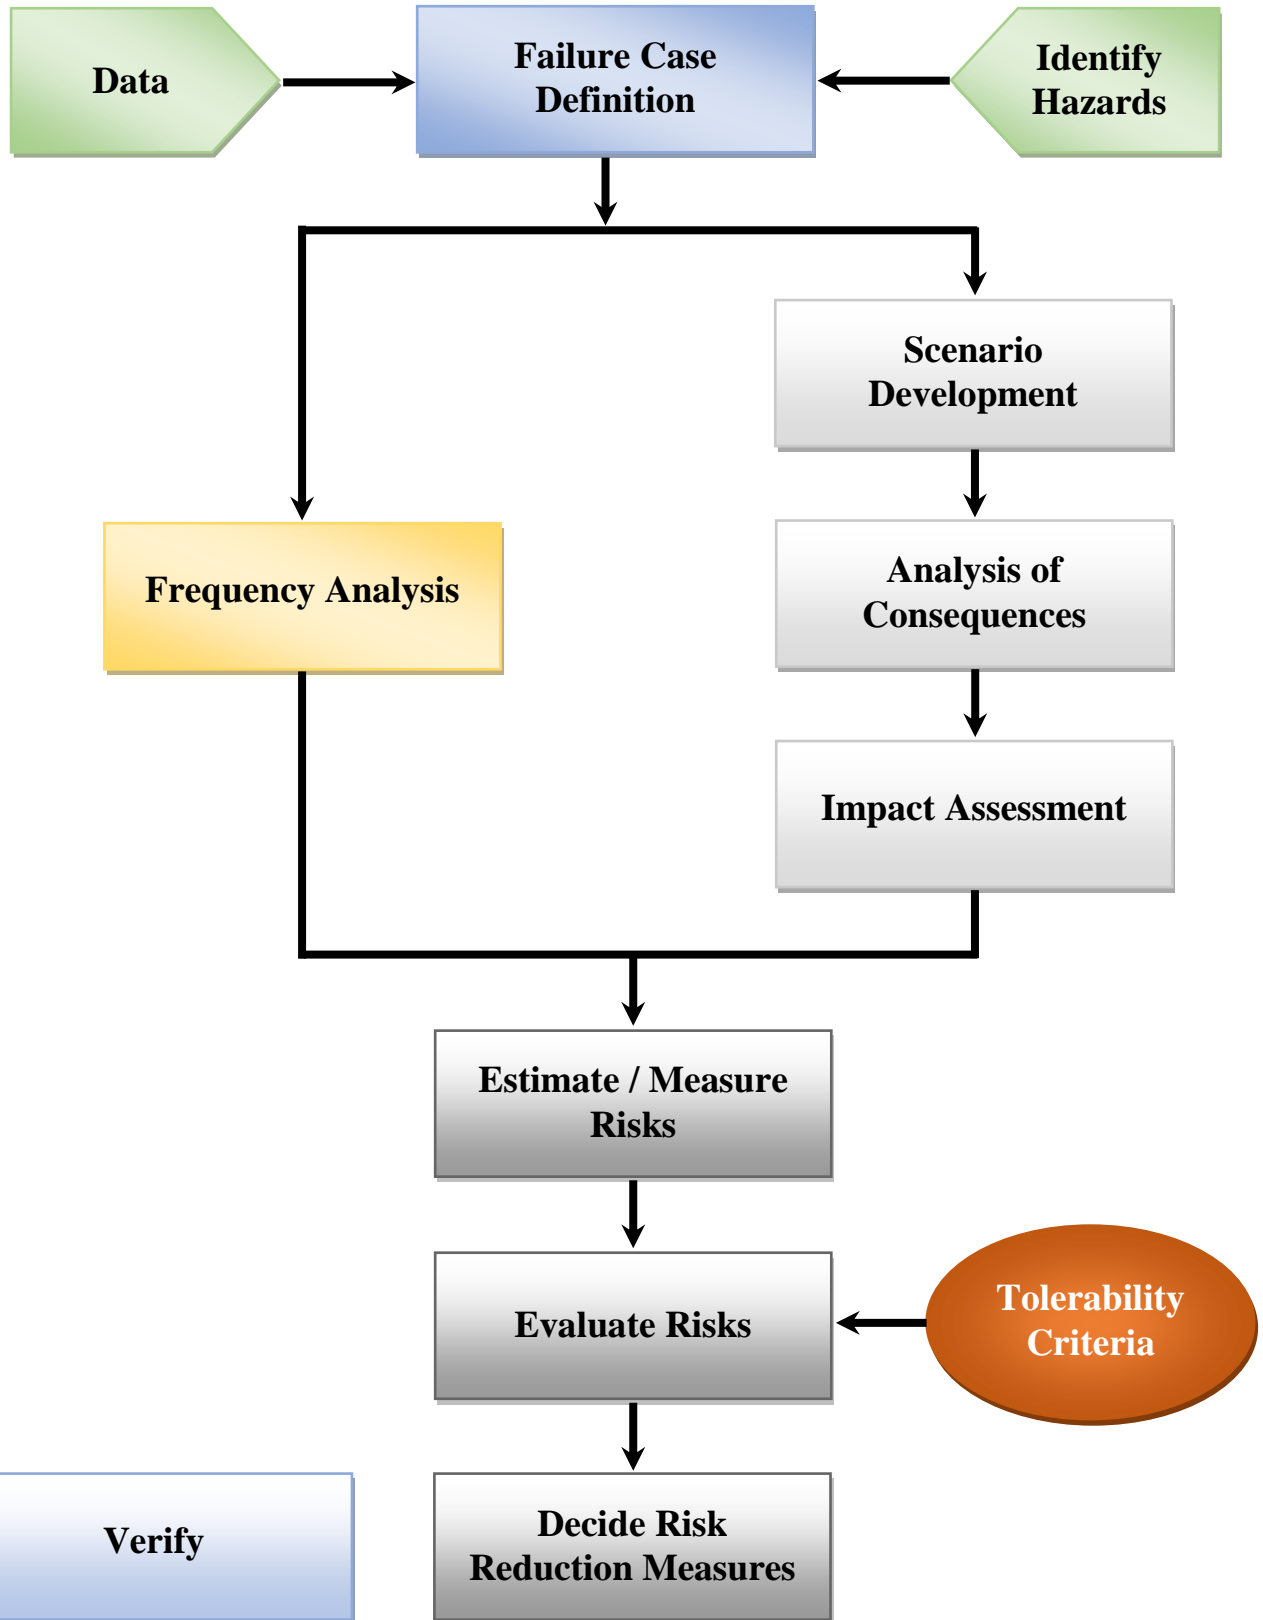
Data

Failure Case Definition

Identify Hazards

Scenario Development

Frequency Analysis

Analysis of Consequences

Impact Assessment

Estimate / Measure Risks

Evaluate Risks

Tolerability Criteria

Verify

Decide Risk Reduction Measures